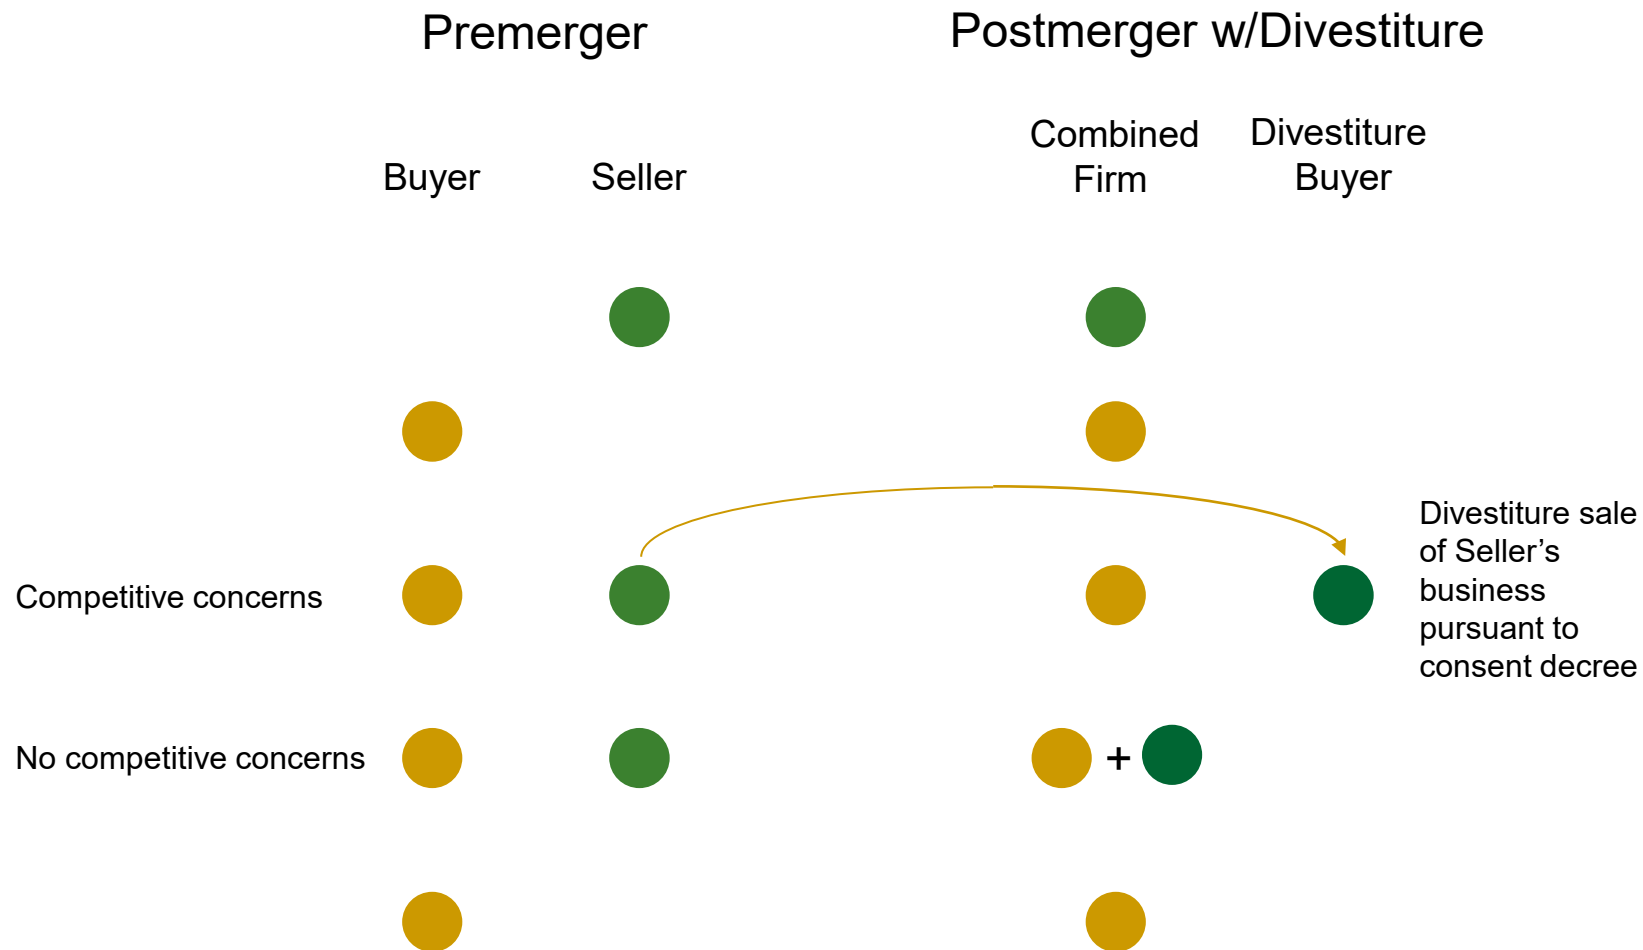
Premerger

Postmerger w/Divestiture

Buyer

Seller

Combined Firm

Divestiture Buyer

Divestiture sale of Seller’s business pursuant to consent decree

Competitive concerns

No competitive concerns

+